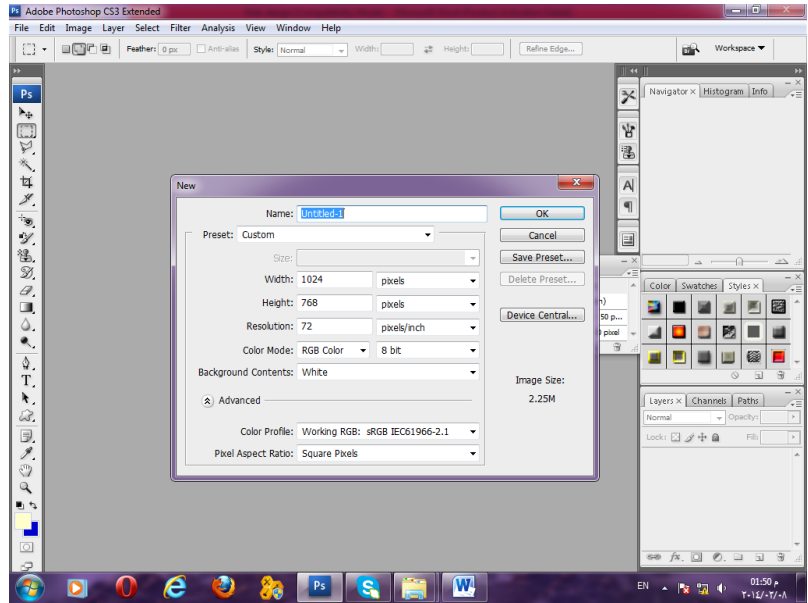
Adobe Photoshop CS3 Extended

File Edit Image Layer Select Filter Analysis View Window Help

Feather: 0 px Anti-alias Style: Normal Width: Height: Refine Edge...

Workspace

Ps

Navigator Histogram Info

New

Name: Untitled-1

Preset: Custom

Size:

Width: 1024 pixels

Height: 768 pixels

Resolution: 72 pixels/inch

Color Mode: RGB Color 8 bit

Background Contents: White

Advanced

Color Profile: Working RGB: sRGB IEC61966-2.1

Pixel Aspect Ratio: Square Pixels

OK

Cancel

Save Preset...

Delete Preset...

Device Central...

Image Size:

2.25M

Color Swatches Styles

Layers Channels Paths

Normal Opacity:

Lock: Fill:

EN

01:50 م

٢٠١٤/٠٢/٠٨